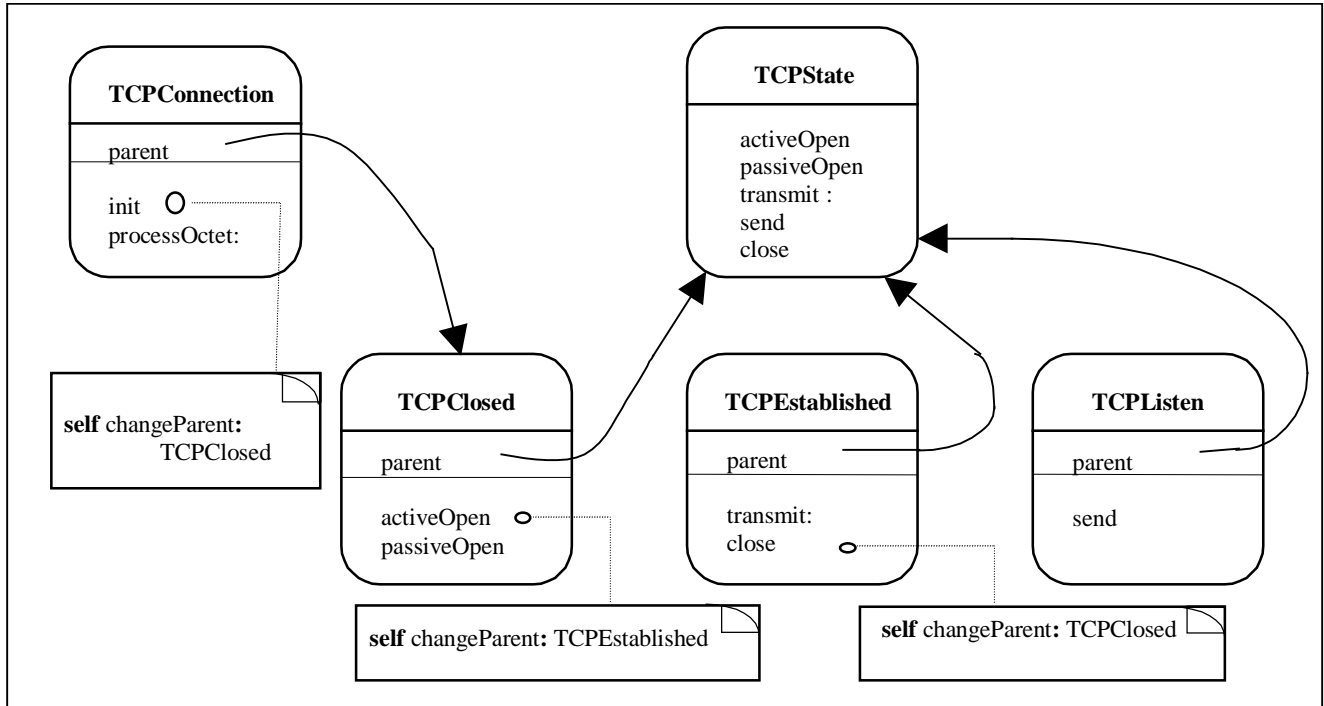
TCPConnection

parent

init
processOctet:

self changeParent: TCPClosed

TCPState

activeOpen
passiveOpen
transmit :
send
close

TCPClosed

parent

activeOpen
passiveOpen

self changeParent: TCPEstablished

TCPEstablished

parent

transmit:
close

self changeParent: TCPClosed

TCPListen

parent

send